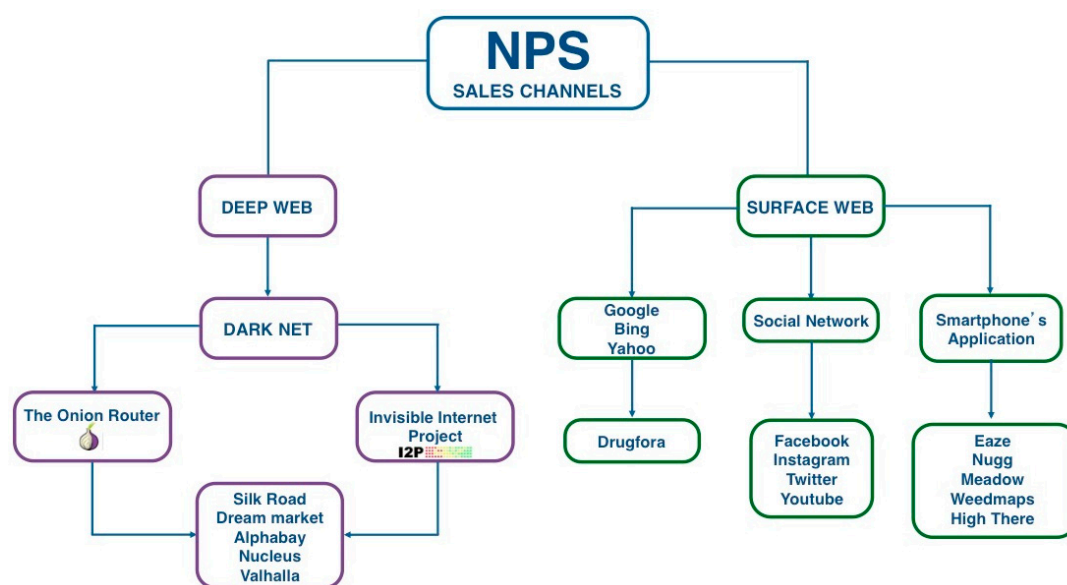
NPS
SALES CHANNELS

DEEP WEB

DARK NET

The Onion Router

Invisible Internet Project
I2P

Silk Road
Dream market
Alphabay
Nucleus
Valhalla

SURFACE WEB

Google
Bing
Yahoo

Drugfora

Social Network

Facebook
Instagram
Twitter
Youtube

Smartphone's Application

Eaze
Nugg
Meadow
Weedmaps
High There